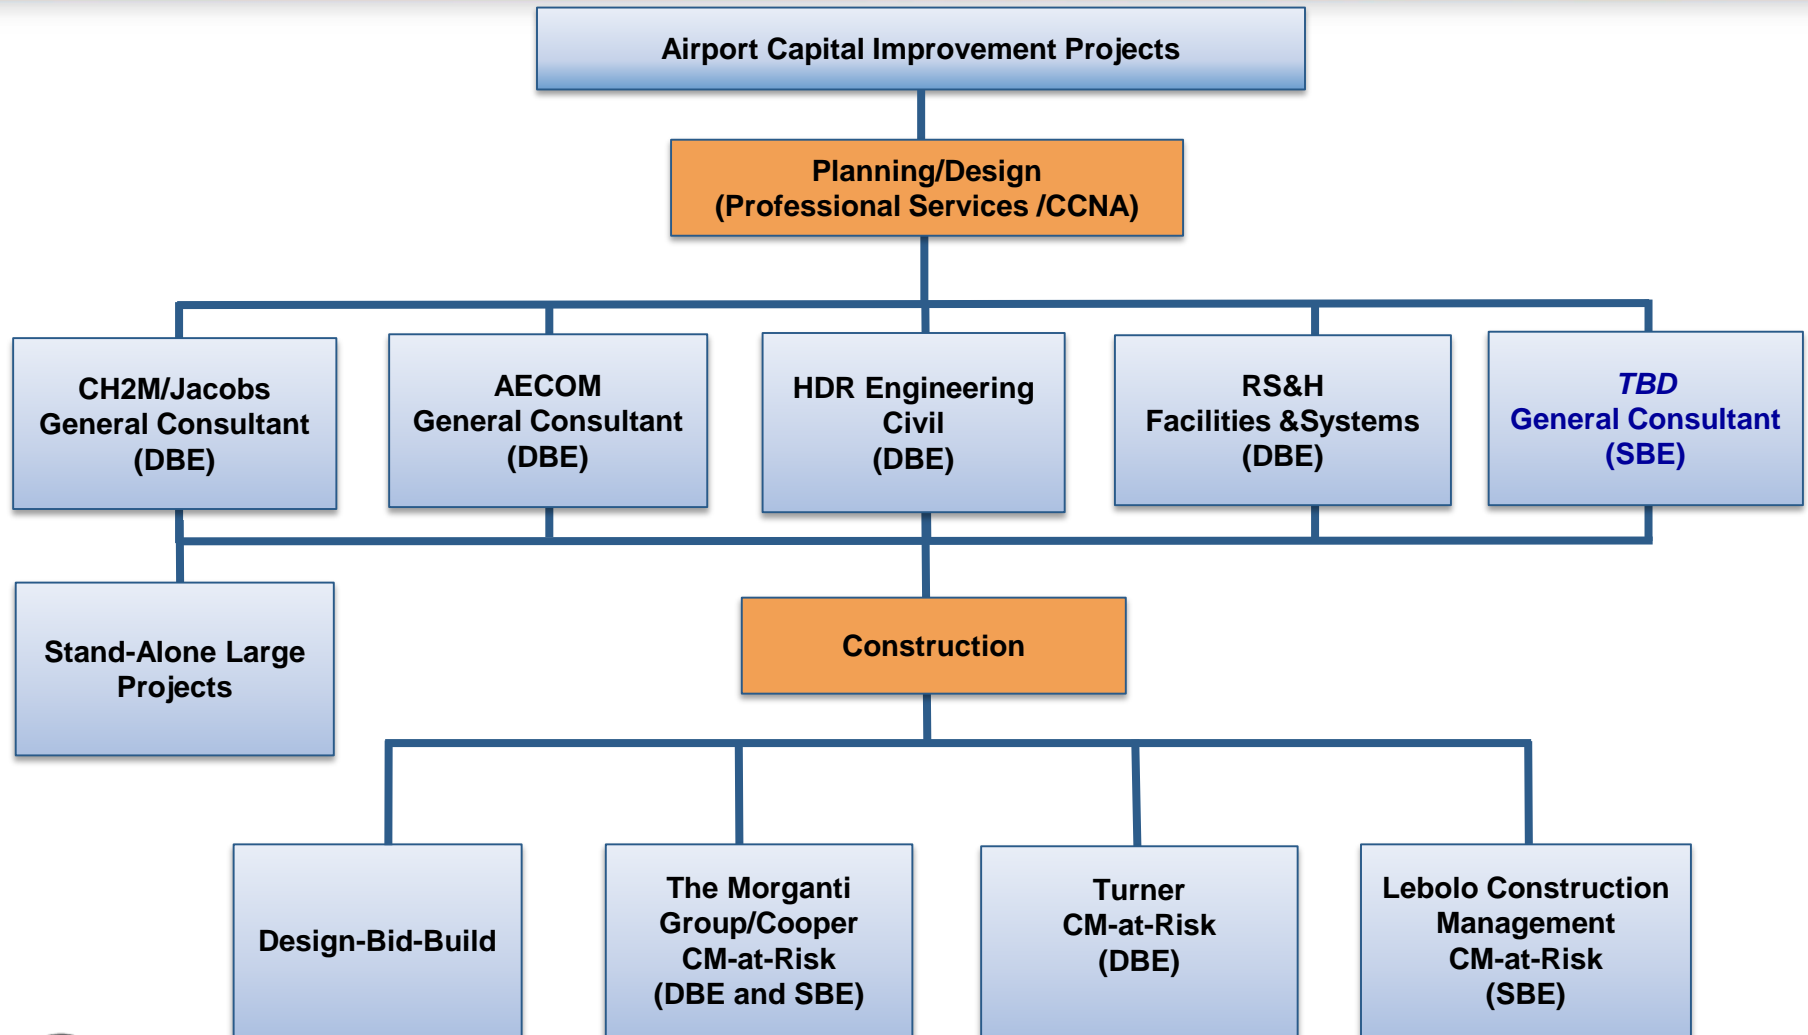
Airport Capital Improvement Projects

Planning/Design
(Professional Services /CCNA)

CH2M/Jacobs
General Consultant
(DBE)

AECOM
General Consultant
(DBE)

HDR Engineering
Civil
(DBE)

RS&H
Facilities &Systems
(DBE)

TBD
General Consultant
(SBE)

Stand-Alone Large Projects

Construction

Design-Bid-Build

The Morganti Group/Cooper
CM-at-Risk
(DBE and SBE)

Turner
CM-at-Risk
(DBE)

Lebolo Construction Management
CM-at-Risk
(SBE)